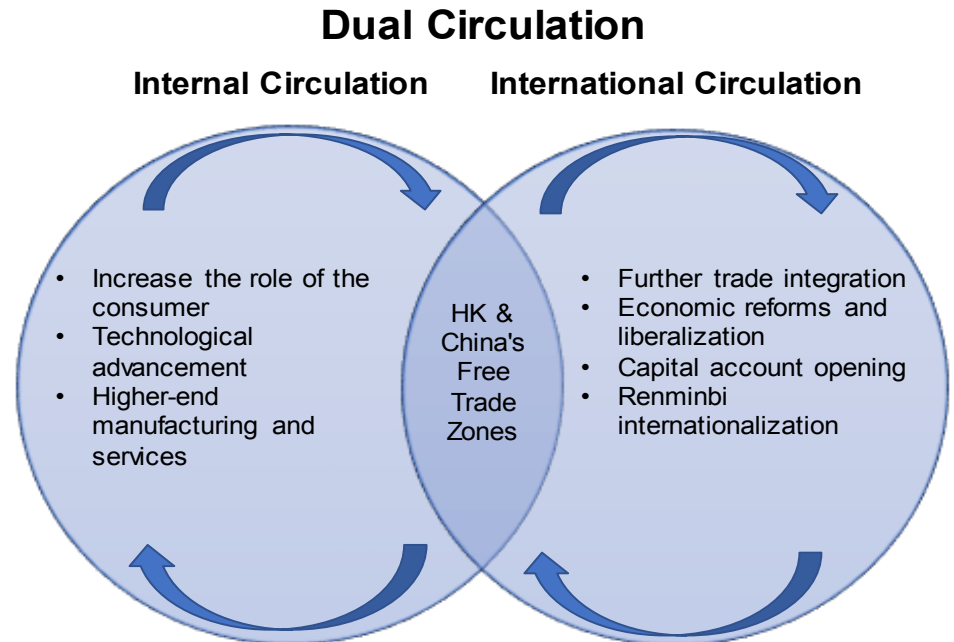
Dual Circulation

Internal Circulation

International Circulation

- Increase the role of the consumer
- Technological advancement
- Higher-end manufacturing and services

HK & China's Free Trade Zones

- Further trade integration
- Economic reforms and liberalization
- Capital account opening
- Renminbi internationalization